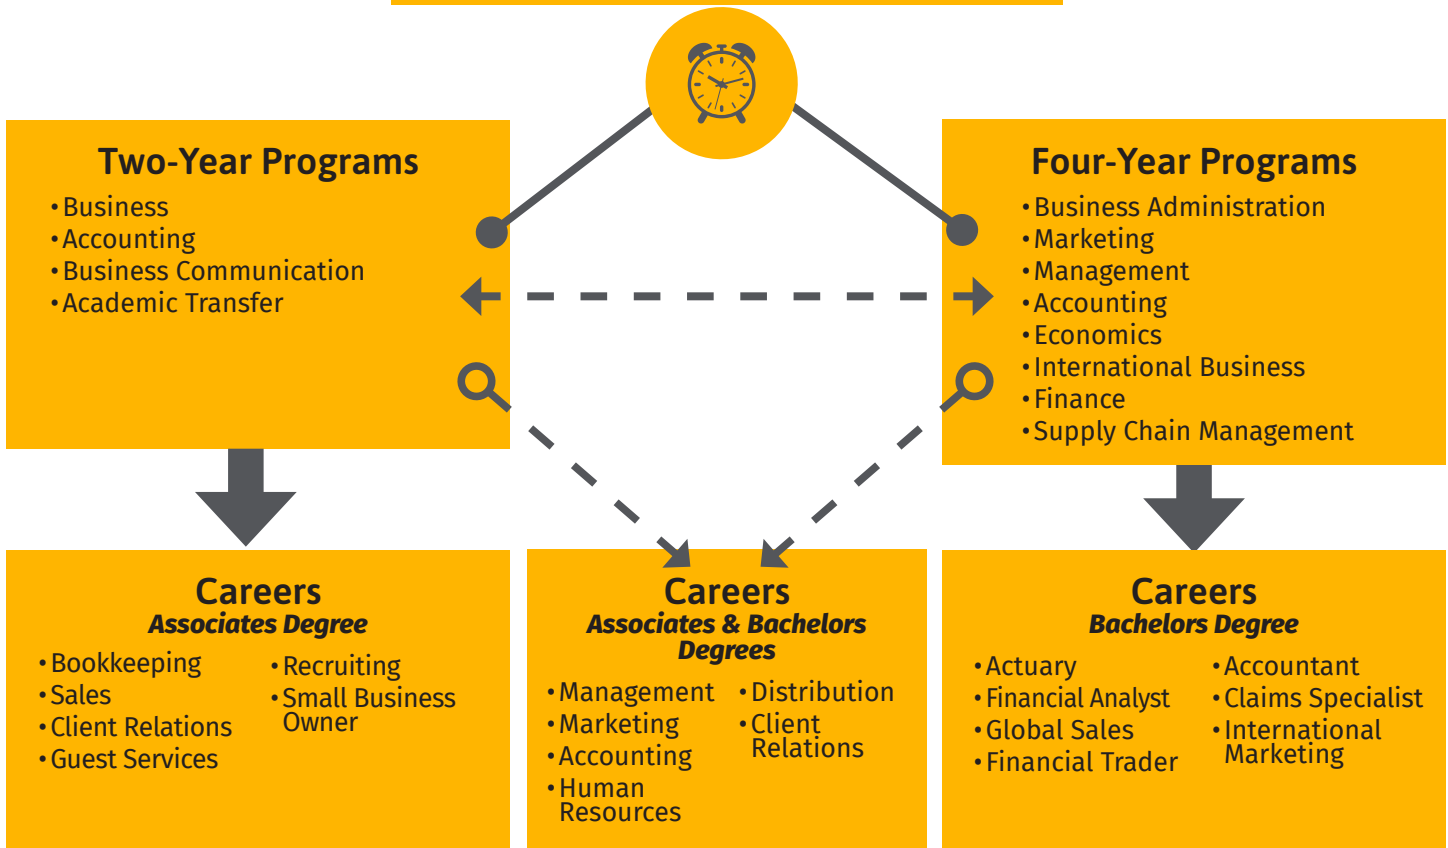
Two-Year Programs
• Business
• Accounting
• Business Communication
• Academic Transfer

Four-Year Programs
• Business Administration
• Marketing
• Management
• Accounting
• Economics
• International Business
• Finance
• Supply Chain Management

Careers
Associates Degree
• Bookkeeping
• Sales
• Client Relations
• Guest Services
• Recruiting
• Small Business Owner

Careers
Associates & Bachelors Degrees
• Management
• Marketing
• Accounting
• Human Resources
• Distribution
• Client Relations

Careers
Bachelors Degree
• Actuary
• Financial Analyst
• Global Sales
• Financial Trader
• Accountant
• Claims Specialist
• International Marketing